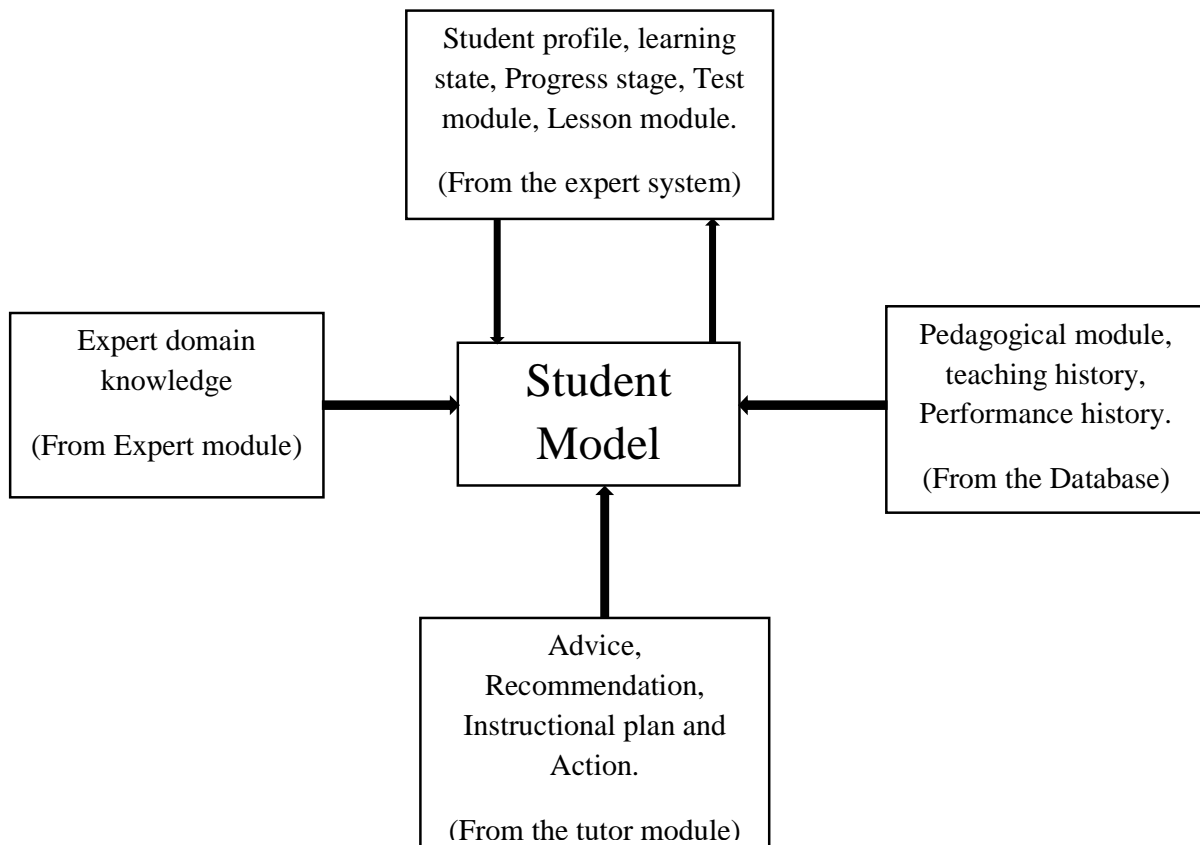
Student profile, learning state, Progress stage, Test module, Lesson module.

(From the expert system)

Expert domain knowledge

(From Expert module)

Student Model

Pedagogical module, teaching history, Performance history.

(From the Database)

Advice, Recommendation, Instructional plan and Action.

(From the tutor module)